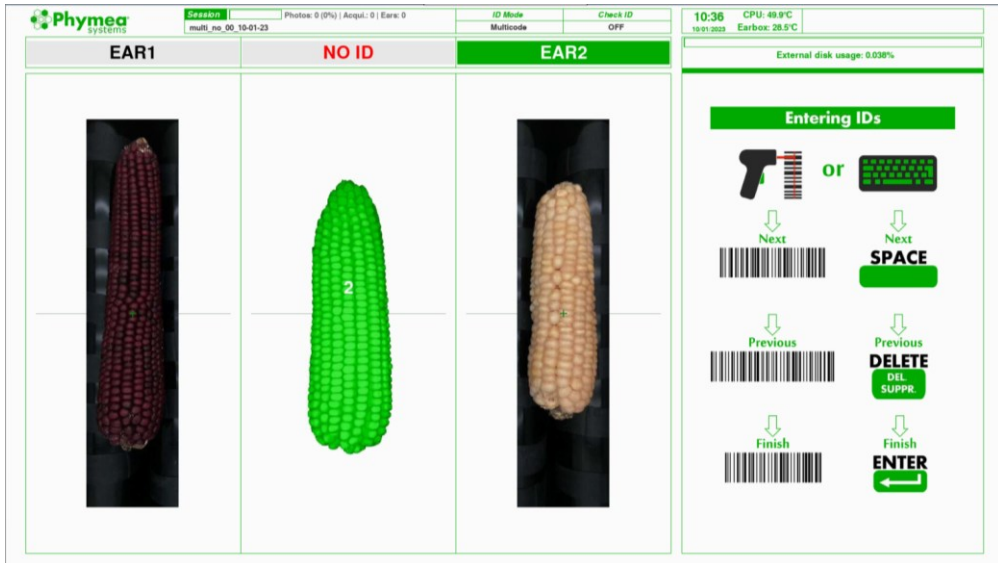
Phymea systems

Session | Photos: 0 (0%) | Acqui.: 0 | Ears: 0
multi_no_00_10-01-23

| ID Mode | Check ID |
|---|---|
| Multicode | OFF |

10:36
10/01/2023
CPU: 49.9°C
Earbox: 28.5°C

External disk usage: 0.038%

EAR1

NO ID

EAR2

2

Entering IDs

or

Next

Next
SPACE

Previous

Previous
DELETE
DEL
SUPPR.

Finish

Finish
ENTER